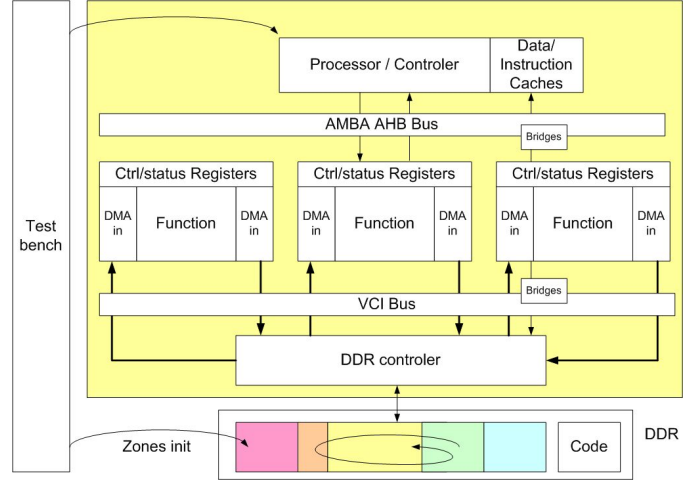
Test bench

Processor / Controler

Data/ Instruction Caches

AMBA AHB Bus

Bridges

Ctrl/status Registers

DMA in

Function

DMA in

Ctrl/status Registers

DMA in

Function

DMA in

Ctrl/status Registers

DMA in

Function

DMA in

Bridges

VCI Bus

DDR controler

Zones init

Code

DDR